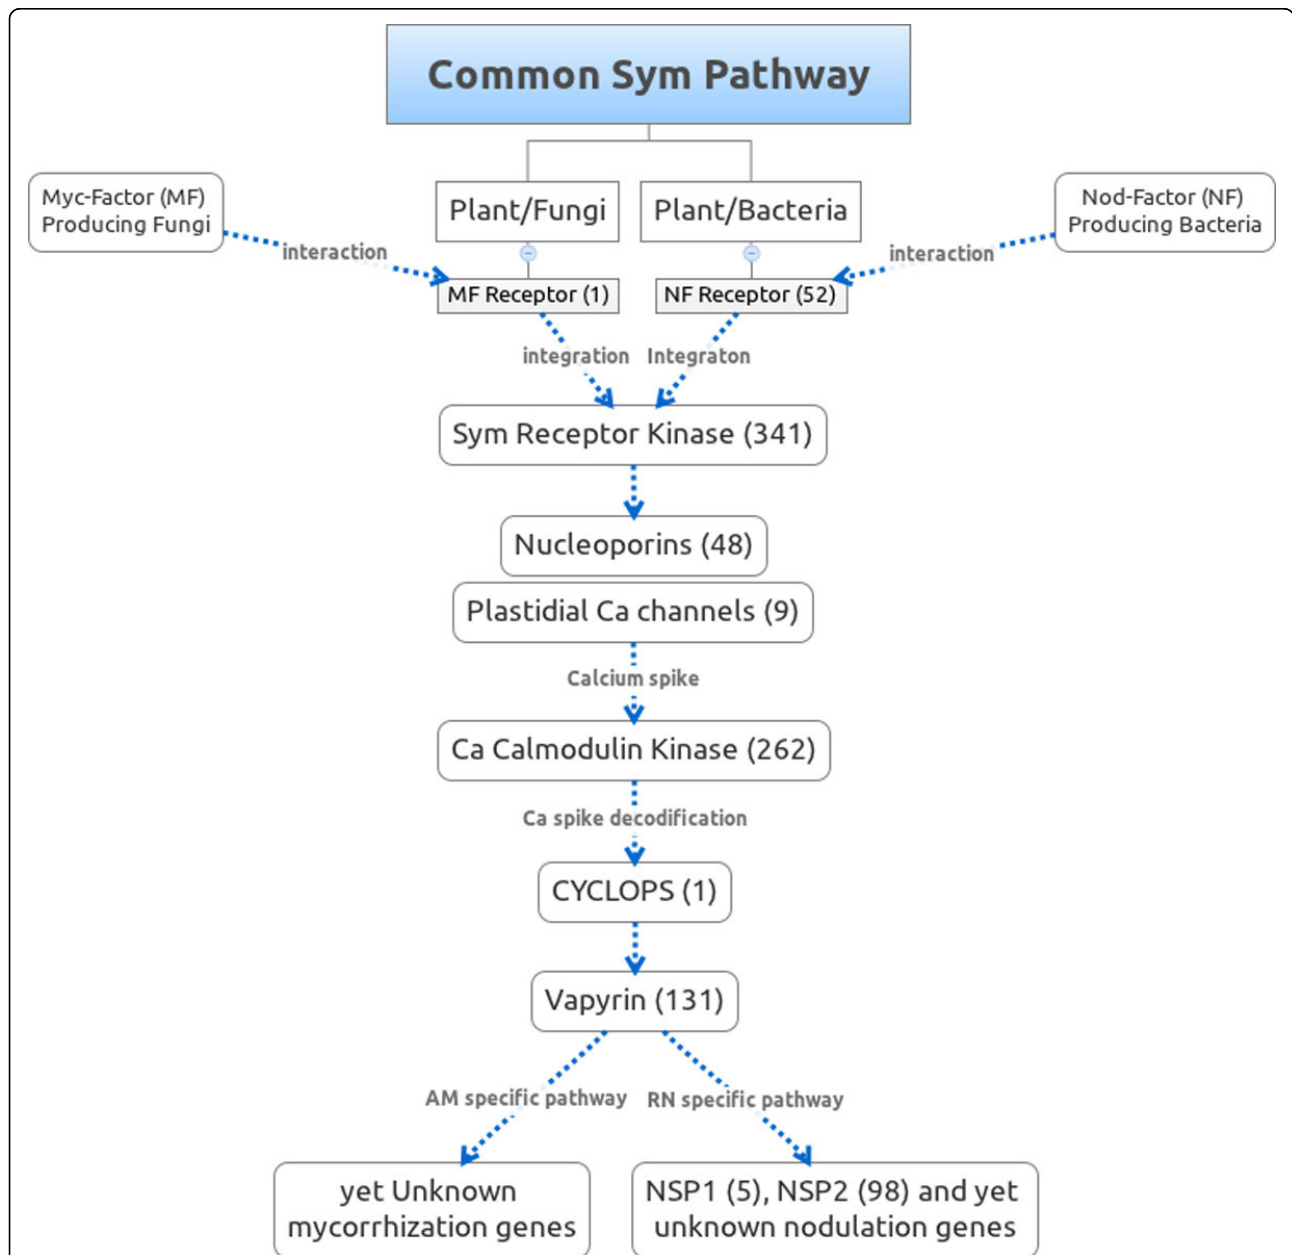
Common Sym Pathway

Myc-Factor (MF) Producing Fungi

Plant/Fungi

Plant/Bacteria

Nod-Factor (NF) Producing Bacteria

interaction

interaction

MF Receptor (1)

NF Receptor (52)

integration

Integraton

Sym Receptor Kinase (341)

Nucleoporins (48)

Plastidial Ca channels (9)

Calcium spike

Ca Calmodulin Kinase (262)

Ca spike decodification

CYCLOPS (1)

Vapyrin (131)

AM specific pathway

RN specific pathway

yet Unknown mycorrhization genes

NSP1 (5), NSP2 (98) and yet unknown nodulation genes